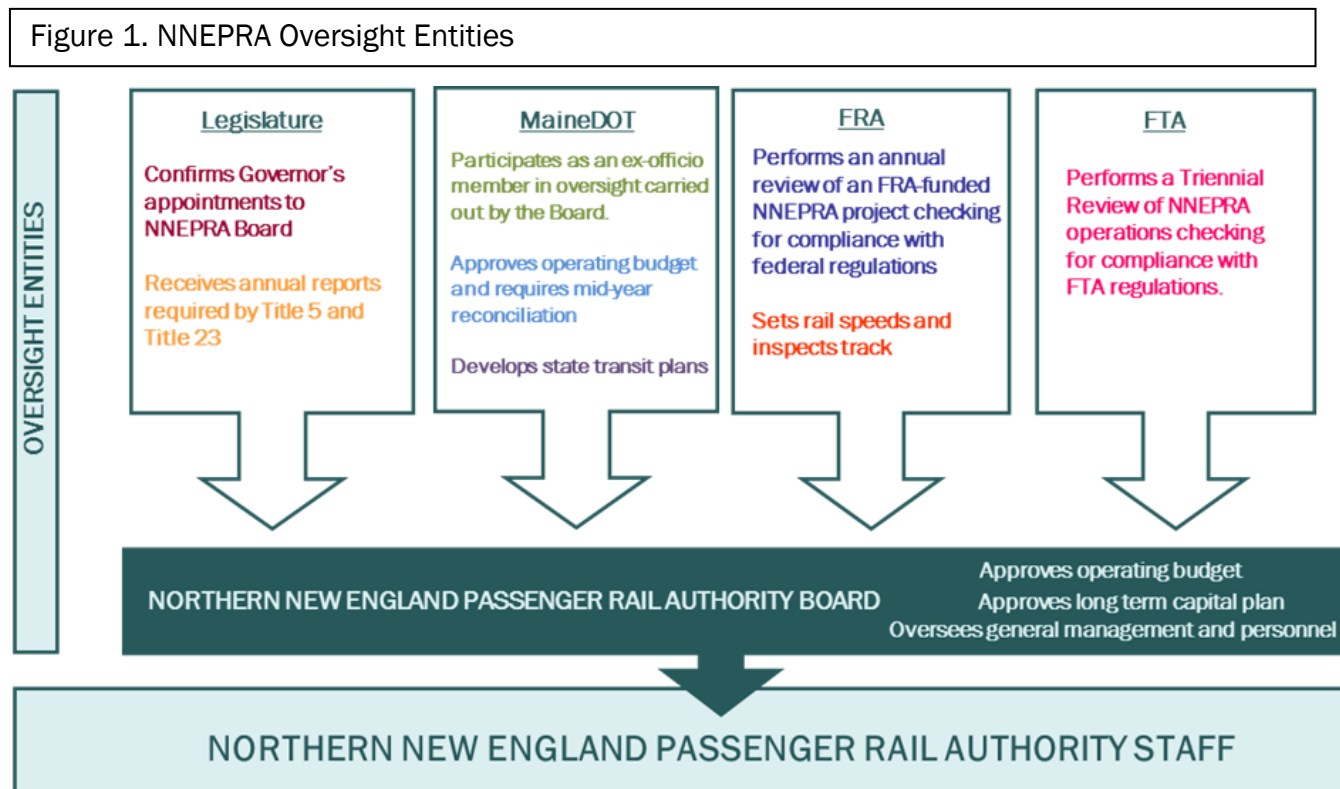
Figure 1. NNEPRA Oversight Entities

OVERSIGHT ENTITIES

Legislature

Confirms Governor's appointments to NNEPRA Board

Receives annual reports required by Title 5 and Title 23

MaineDOT

Participates as an ex-officio member in oversight carried out by the Board.

Approves operating budget and requires mid-year reconciliation

Develops state transit plans

FRA

Performs an annual review of an FRA-funded NNEPRA project checking for compliance with federal regulations

Sets rail speeds and inspects track

FTA

Performs a Triennial Review of NNEPRA operations checking for compliance with FTA regulations.

NORTHERN NEW ENGLAND PASSENGER RAIL AUTHORITY BOARD

Approves operating budget
Approves long term capital plan
Oversees general management and personnel

NORTHERN NEW ENGLAND PASSENGER RAIL AUTHORITY STAFF